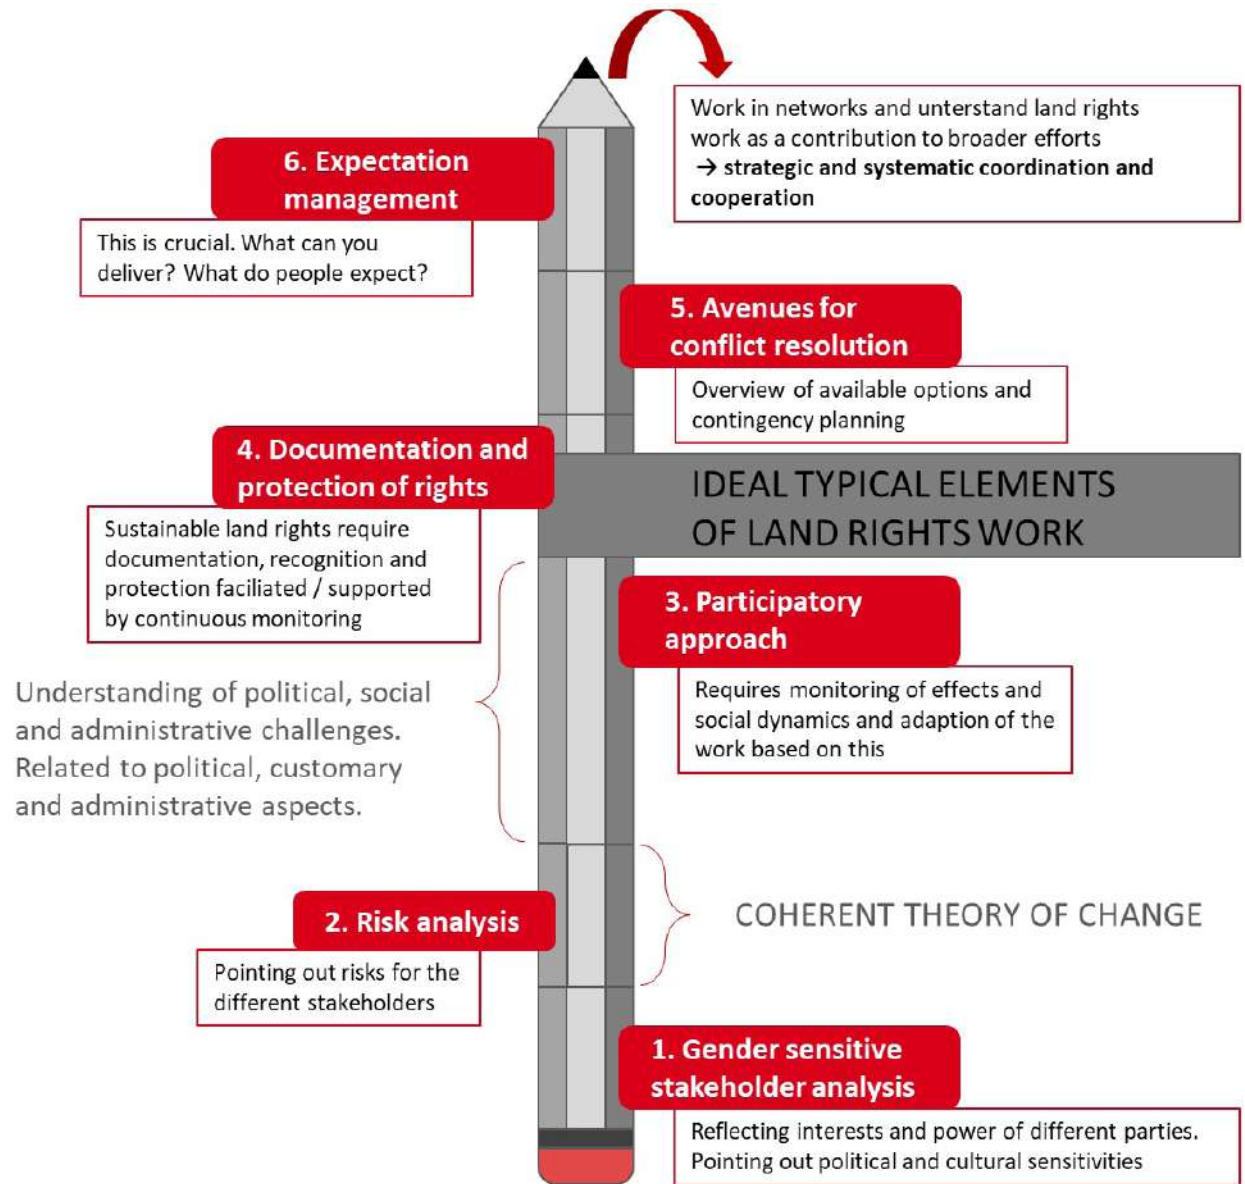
Work in networks and unterstand land rights work as a contribution to broader efforts
→ strategic and systematic coordination and cooperation

6. Expectation management

This is crucial. What can you deliver? What do people expect?

5. Avenues for conflict resolution

Overview of available options and contingency planning

4. Documentation and protection of rights

IDEAL TYPICAL ELEMENTS OF LAND RIGHTS WORK

Sustainable land rights require documentation, recognition and protection faciliated / supported by continuous monitoring

3. Participatory approach

Requires monitoring of effects and social dynamics and adaption of the work based on this

Understanding of political, social and administrative challenges. Related to political, customary and administrative aspects.

COHERENT THEORY OF CHANGE

2. Risk analysis

Pointing out risks for the different stakeholders

1. Gender sensitive stakeholder analysis

Reflecting interests and power of different parties. Pointing out political and cultural sensitivities